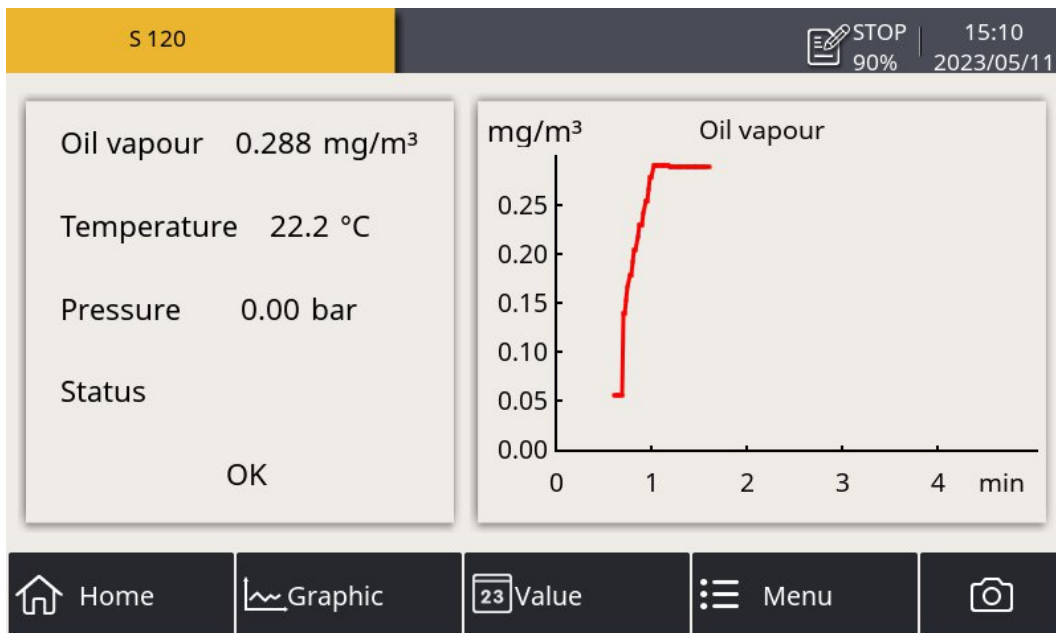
S 120

STOP 90%

15:10 2023/05/11

Oil vapour 0.288 mg/m³

Temperature 22.2 °C

Pressure 0.00 bar

Status

OK

mg/m³

Oil vapour

0.25
0.20
0.15
0.10
0.05
0.00

0 1 2 3 4 min

Home

Graphic

23 Value

Menu